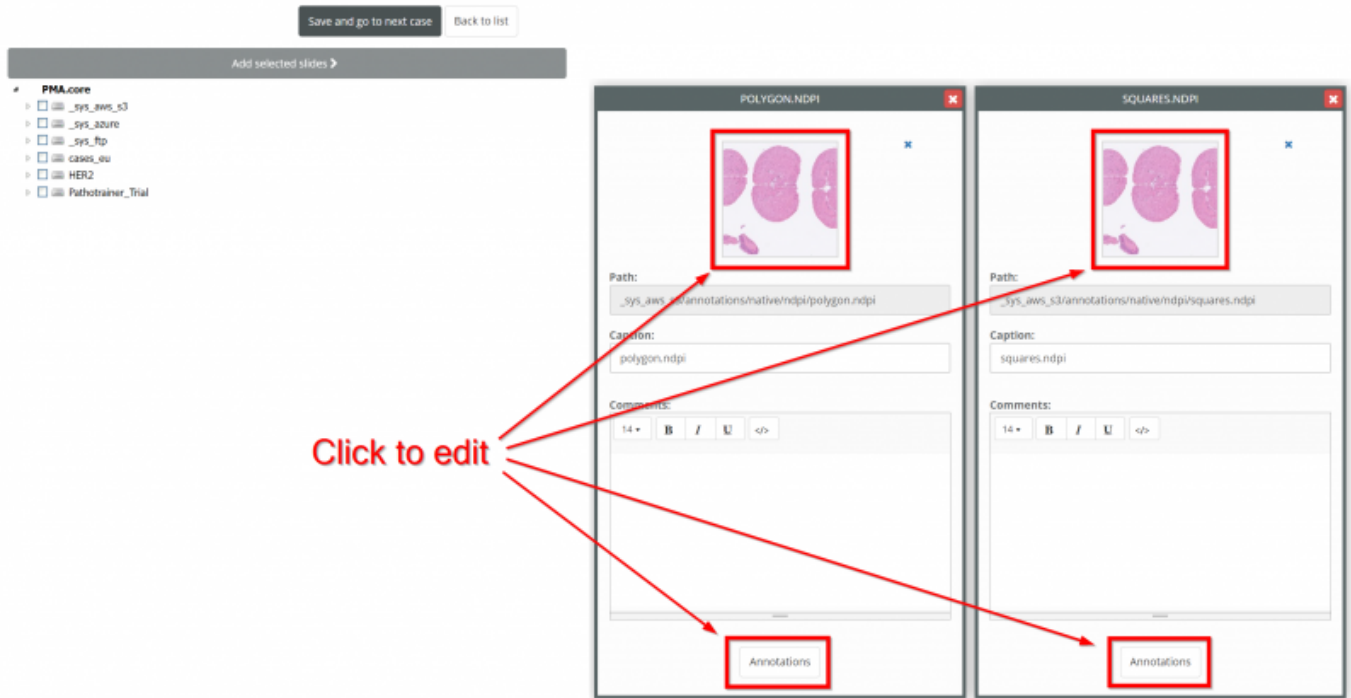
Save and go to next case
Back to list
Add selected slides ›
PMA.core
_sys_aws_s3
_sys_azure
_sys_ftp
cases_eu
HER2
Pathotrainer_Trial

POLYGON.NDPI
Path:
_sys_aws_s3/annotations/native/ndpi/polygon.ndpi
Caption:
polygon.ndpi
Comments:
14 B I U </>
Annotations

SQUARES.NDPI
Path:
_sys_aws_s3/annotations/native/ndpi/squares.ndpi
Caption:
squares.ndpi
Comments:
14 B I U </>
Annotations

Click to edit